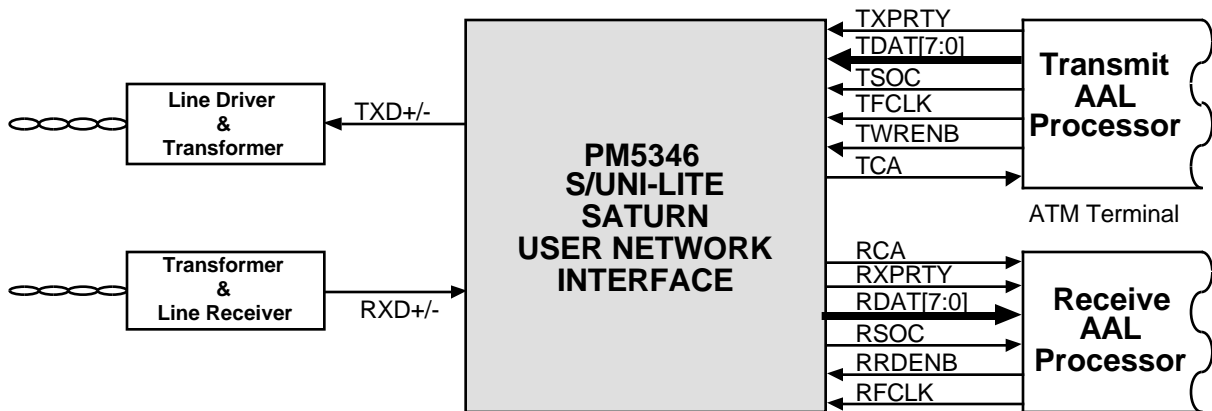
Line Driver
&
Transformer

TXD+/-

Transformer
&
Line Receiver

RXD+/-

PM5346
S/UNI-LITE
SATURN
USER NETWORK
INTERFACE

TXPRTY
TDAT[7:0]
TSOC
TFCLK
TWRENB
TCA

Transmit
AAL
Processor

ATM Terminal

RCA
RXPRTY
RDAT[7:0]
RSOC
RRDENB
RFCLK

Receive
AAL
Processor